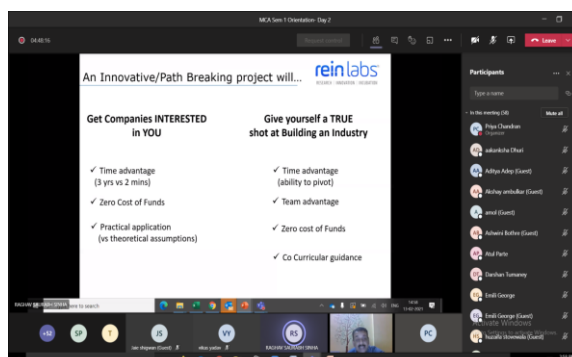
MCA Sem 1 Orientation: Day 2

04:48:16

Leave

An Innovative/Path Breaking project will...

rein labs

Get Companies INTERESTED in YOU

✓ Time advantage (3 yrs vs 2 mins)

✓ Zero Cost of Funds

✓ Practical application (vs theoretical assumptions)

Give yourself a TRUE shot at Building an Industry

✓ Time advantage (ability to pivot)

✓ Team advantage

✓ Zero cost of Funds

✓ Co Curricular guidance

Participants

Type a name

In this meeting (58)

Mute all

Priya Chandran
Organizer

aakanksha Dhuri

Aditya Adep (Guest)

Akshay ambulkar (Guest)

amol (Guest)

Ashwini Bothre (Guest)

Atul Parte

Darshan Tumaney

Emili George

Emili George (Guest)

Nazafa Vohewala (Guest)

Activate Windows

RAGHAV SAURABH SINHA

+52

SP

T

JS

VY

RS

PC